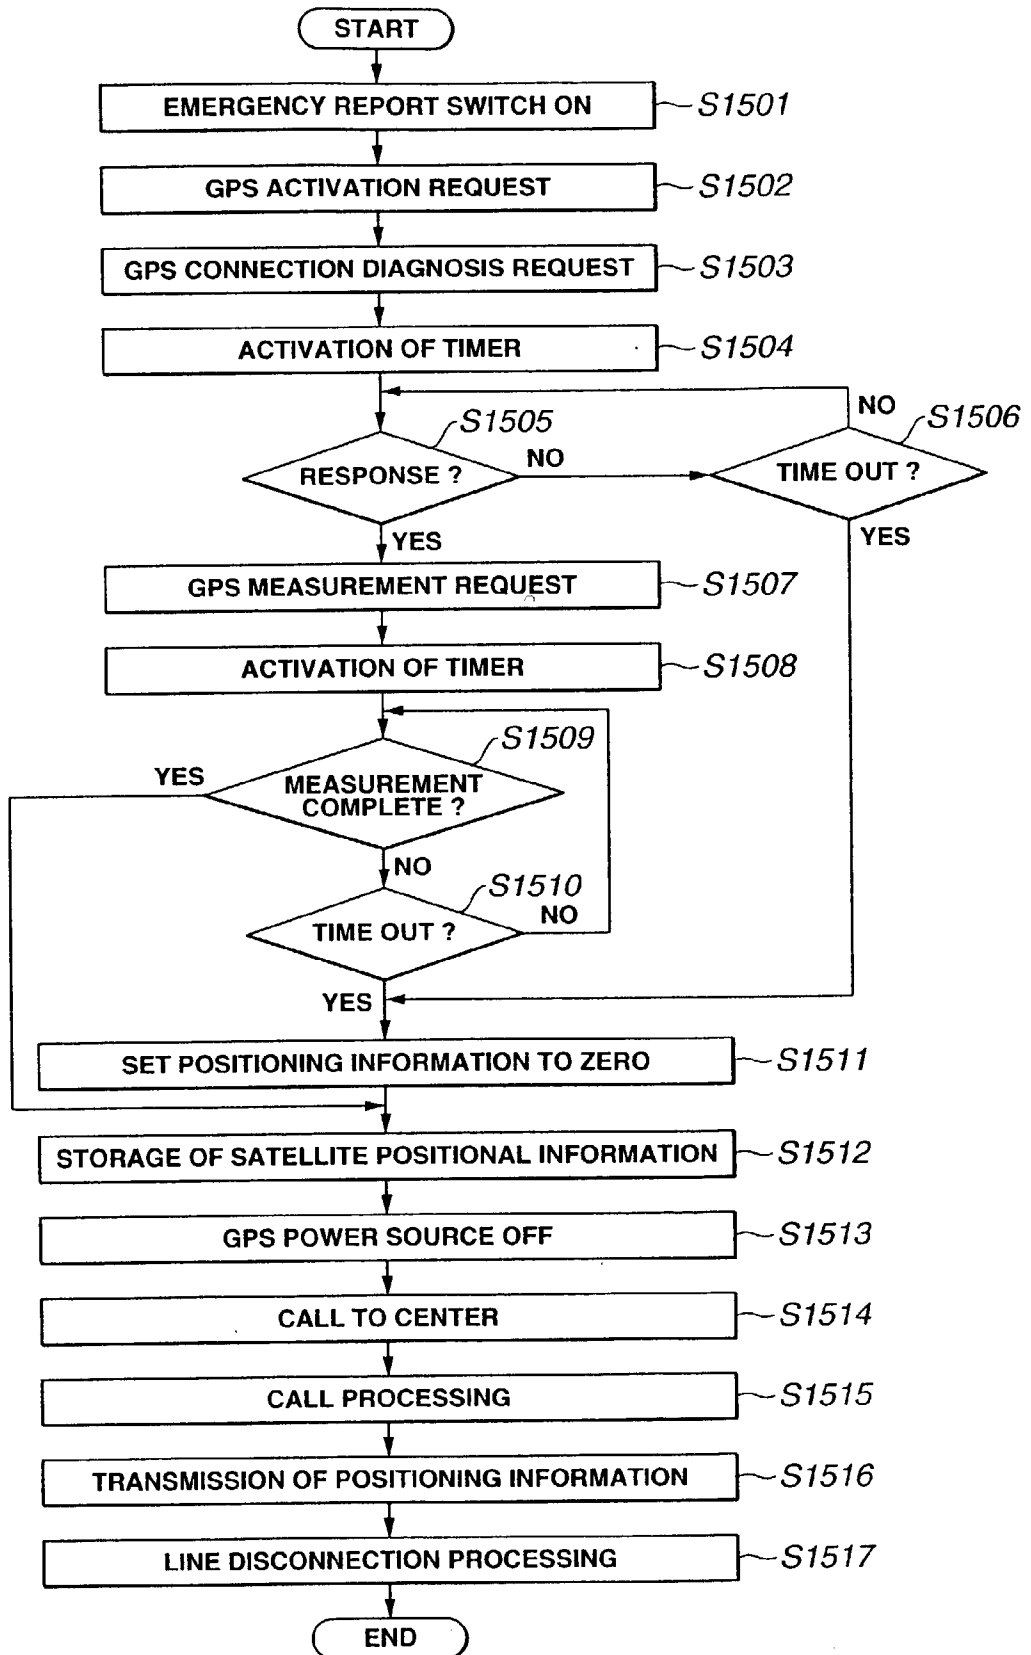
START

EMERGENCY REPORT SWITCH ON S1501

GPS ACTIVATION REQUEST S1502

GPS CONNECTION DIAGNOSIS REQUEST S1503

ACTIVATION OF TIMER S1504

S1505 RESPONSE ?

NO

S1506 TIME OUT ?

NO

YES

YES

GPS MEASUREMENT REQUEST S1507

ACTIVATION OF TIMER S1508

S1509 MEASUREMENT COMPLETE ?

YES

NO

S1510 TIME OUT ?

NO

YES

SET POSITIONING INFORMATION TO ZERO S1511

STORAGE OF SATELLITE POSITIONAL INFORMATION S1512

GPS POWER SOURCE OFF S1513

CALL TO CENTER S1514

CALL PROCESSING S1515

TRANSMISSION OF POSITIONING INFORMATION S1516

LINE DISCONNECTION PROCESSING S1517

END